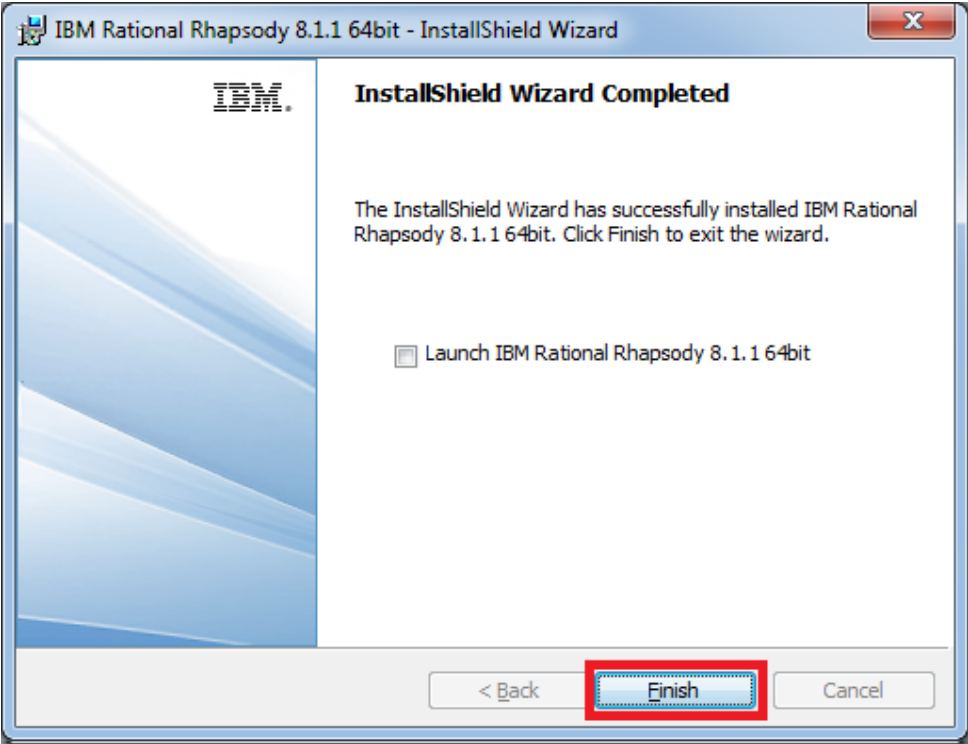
IBM Rational Rhapsody 8.1.1 64bit - InstallShield Wizard

IBM.

InstallShield Wizard Completed

The InstallShield Wizard has successfully installed IBM Rational Rhapsody 8.1.1 64bit. Click Finish to exit the wizard.

Launch IBM Rational Rhapsody 8.1.1 64bit

< Back

Finish

Cancel